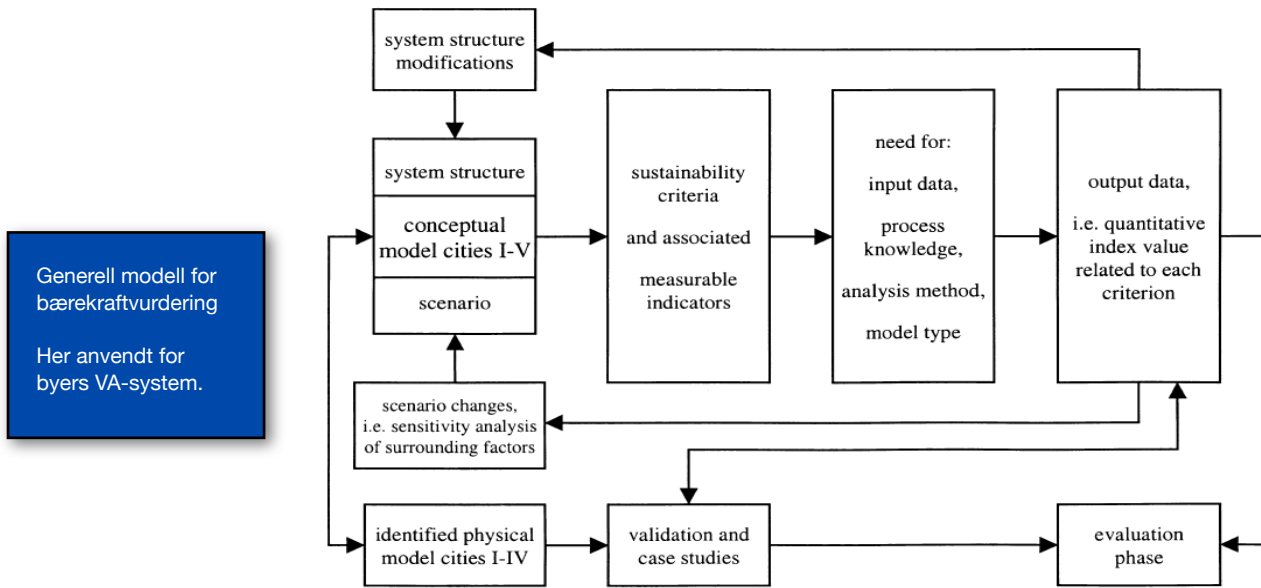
Generell modell for bærekraftvurdering

Her anvendt for byers VA-system.

system structure modifications

system structure

conceptual model cities I-V

scenario

scenario changes, i.e. sensitivity analysis of surrounding factors

sustainability criteria

and associated

measurable indicators

need for:

input data,

process knowledge,

analysis method,

model type

output data,

i.e. quantitative index value related to each criterion

identified physical model cities I-IV

validation and case studies

evaluation phase